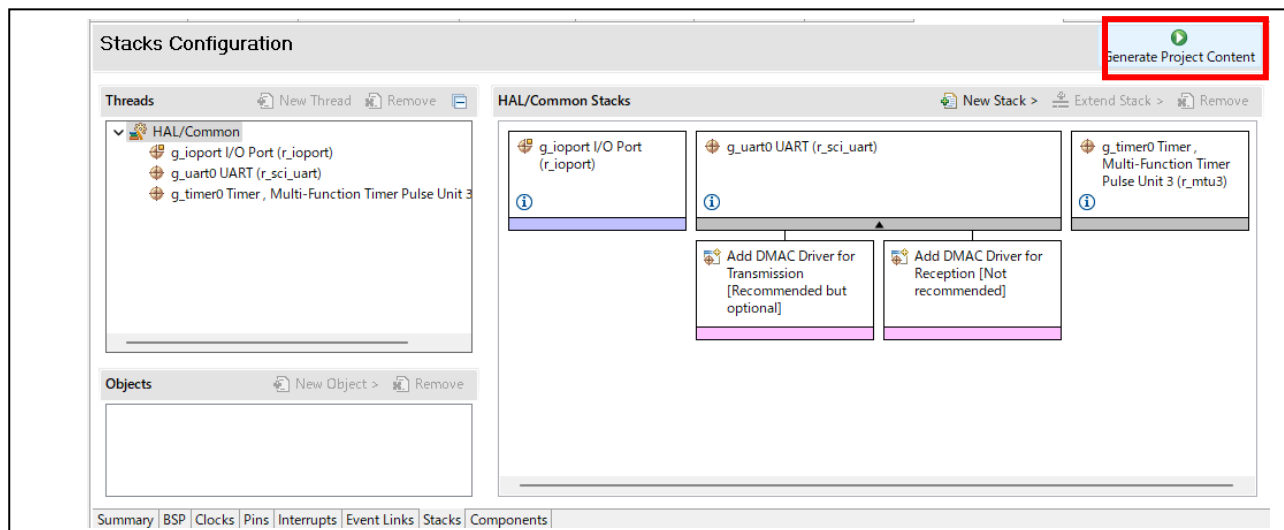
Stacks Configuration

Generate Project Content

Threads
New Thread Remove

HAL/Common
g_ioport I/O Port (r_ioport)
g_uart0 UART (r_sci_uart)
g_timer0 Timer , Multi-Function Timer Pulse Unit 3

HAL/Common Stacks
New Stack > Extend Stack > Remove

g_ioport I/O Port (r_ioport)

g_uart0 UART (r_sci_uart)

g_timer0 Timer , Multi-Function Timer Pulse Unit 3 (r_mtu3)

Add DMAC Driver for Transmission [Recommended but optional]

Add DMAC Driver for Reception [Not recommended]

Objects
New Object > Remove

Summary | BSP | Clocks | Pins | Interrupts | Event Links | Stacks | Components